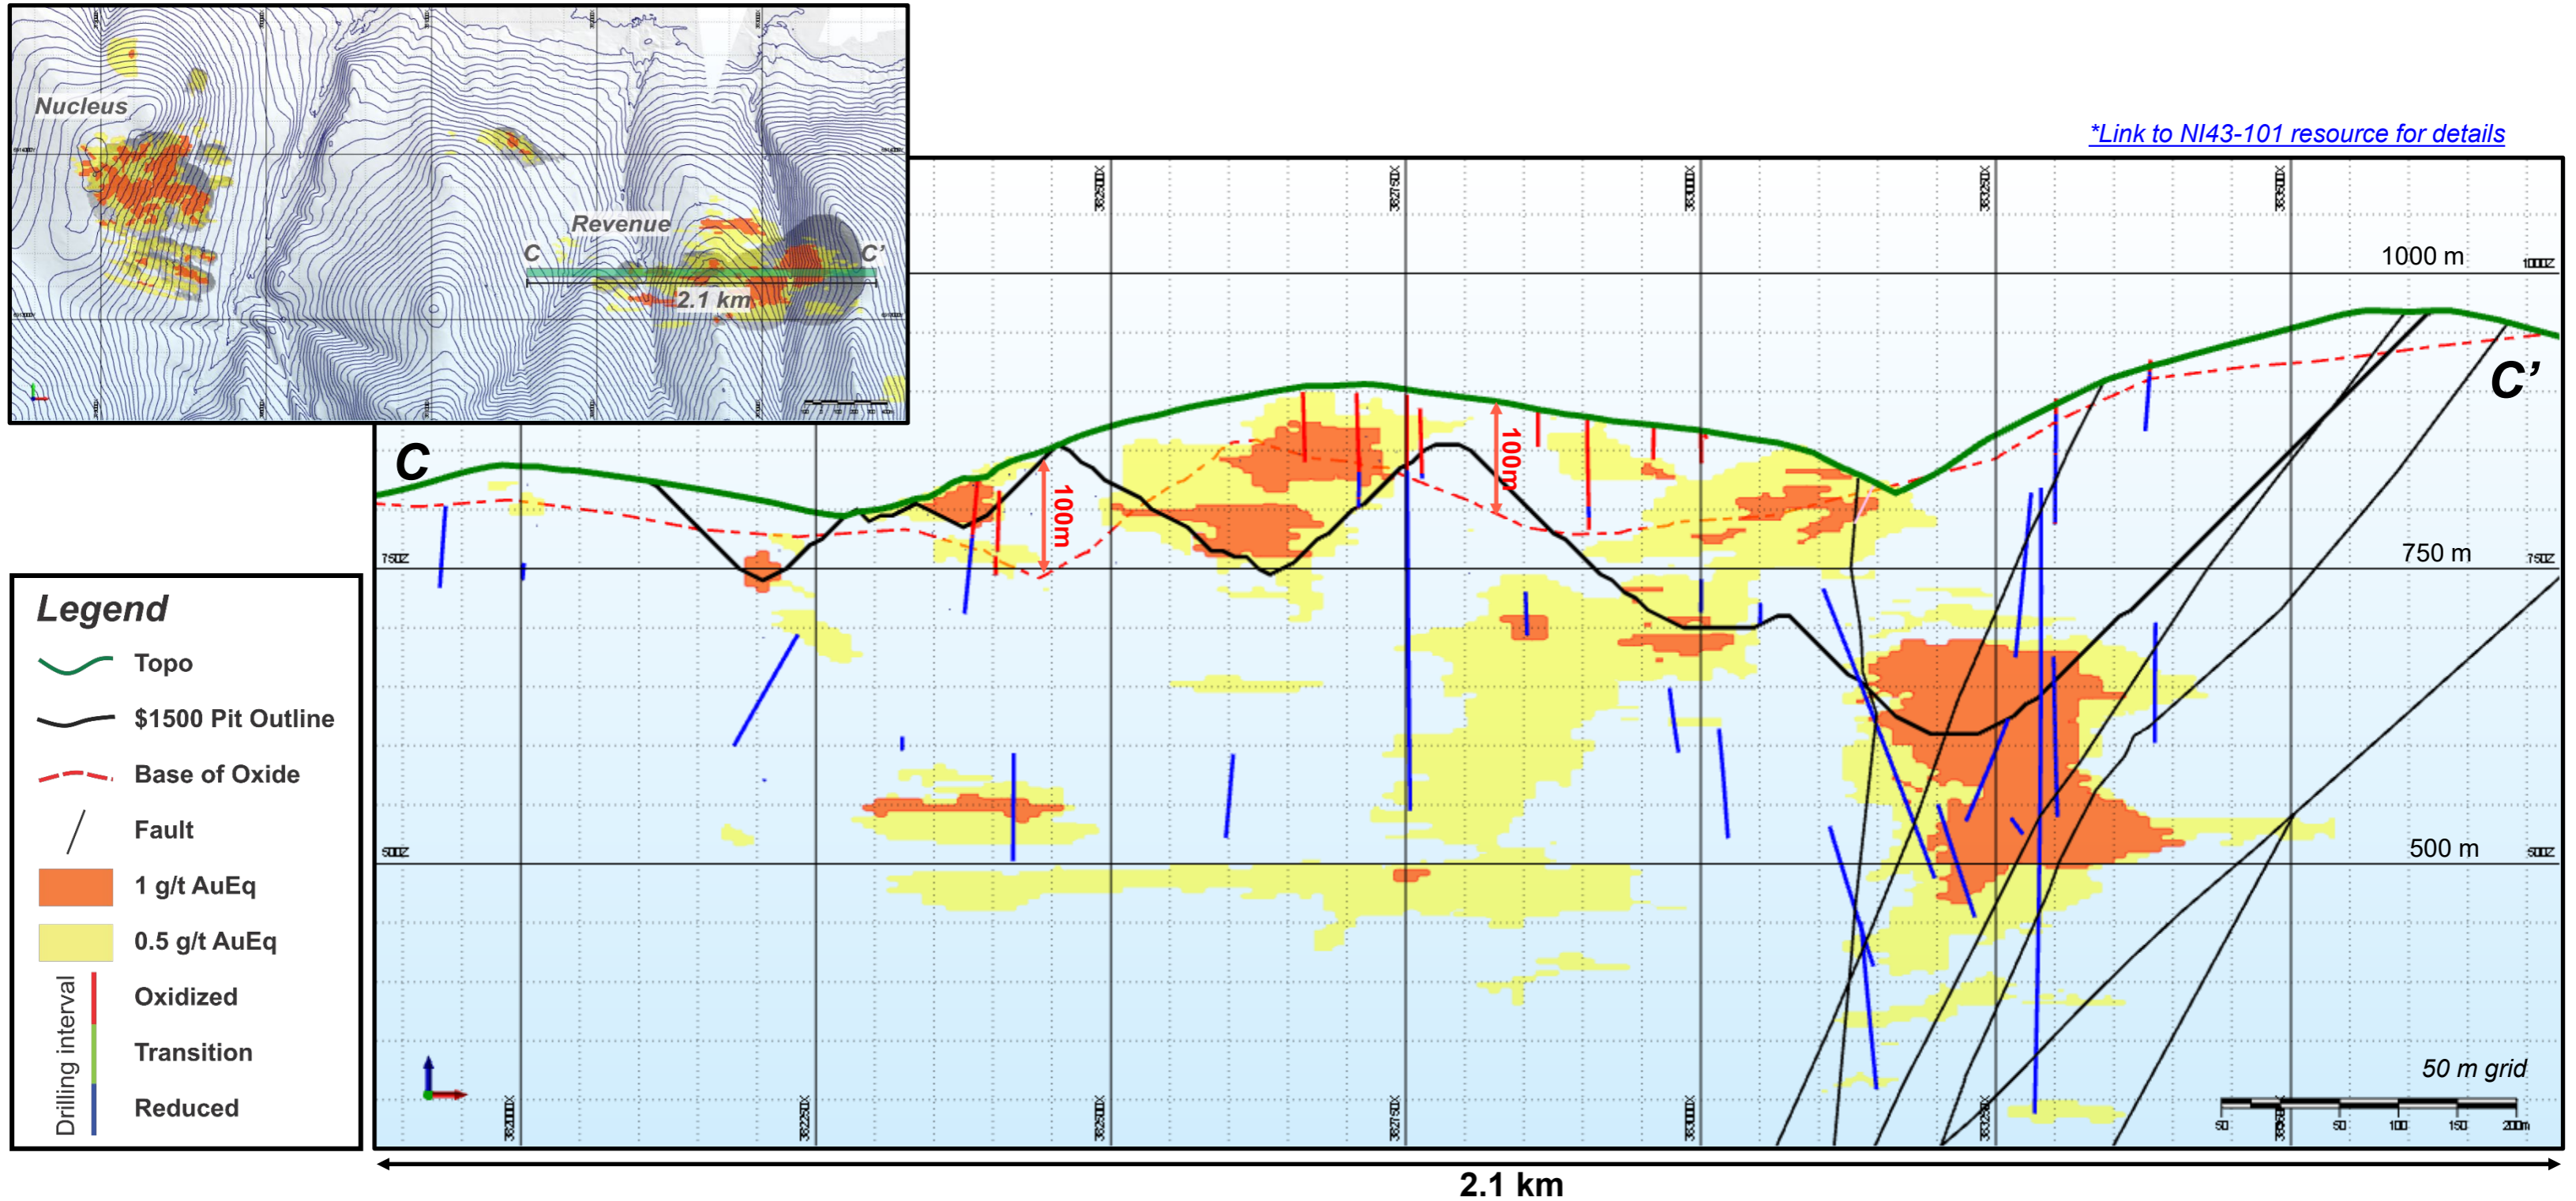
Nucleus

Revenue

C

C'

2.1 km

*Link to NI43-101 resource for details

1000 m

750 m

500 m

C

C'

100m

100m

Legend

Topo

$1500 Pit Outline

Base of Oxide

Fault

1 g/t AuEq

0.5 g/t AuEq

Drilling interval

Oxidized

Transition

Reduced

50 m grid

50 0 50 100 150 200m

2.1 km